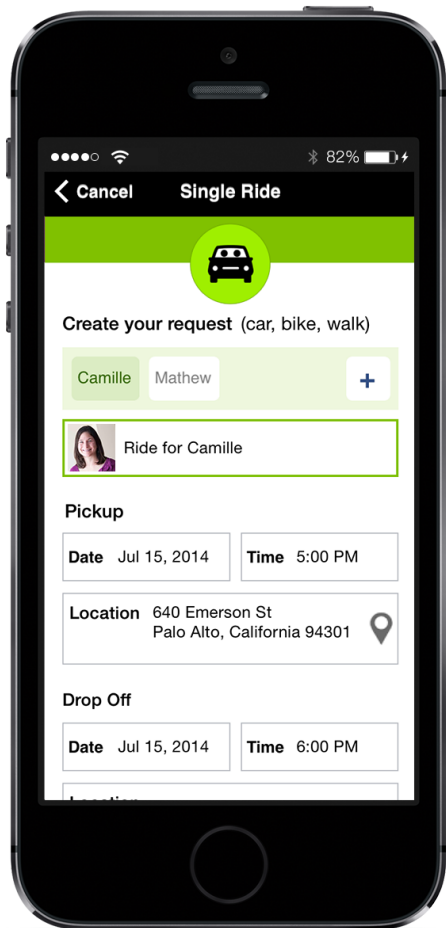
82%

Cancel Single Ride

Create your request (car, bike, walk)

Camille Mathew +

Ride for Camille

Pickup

Date Jul 15, 2014 Time 5:00 PM

Location 640 Emerson St
Palo Alto, California 94301

Drop Off

Date Jul 15, 2014 Time 6:00 PM

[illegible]